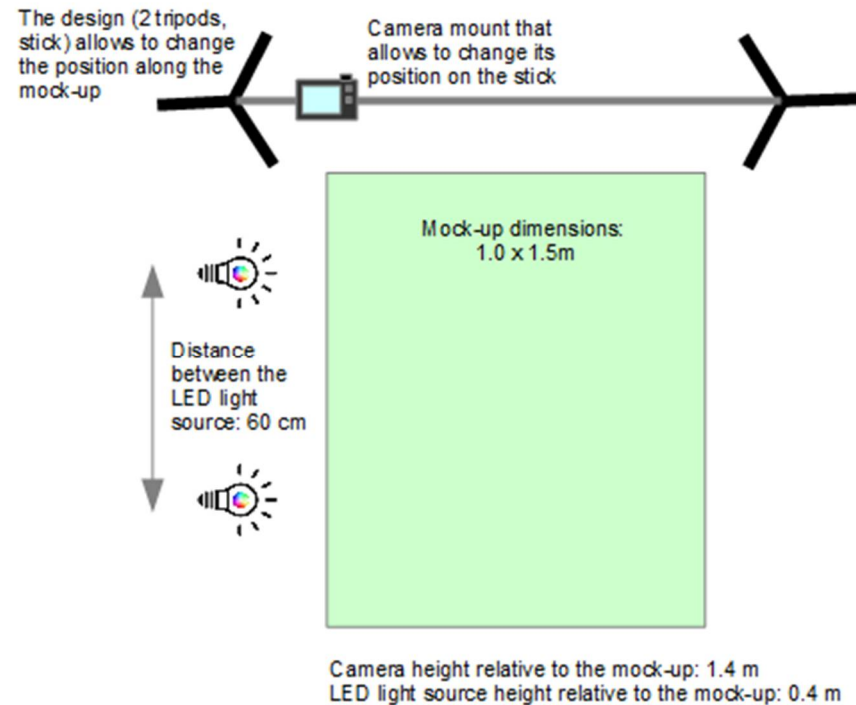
The design (2 tripods, stick) allows to change the position along the mock-up

Camera mount that allows to change its position on the stick

Mock-up dimensions: 1.0 x 1.5m

Distance between the LED light source: 60 cm

Camera height relative to the mock-up: 1.4 m
LED light source height relative to the mock-up: 0.4 m